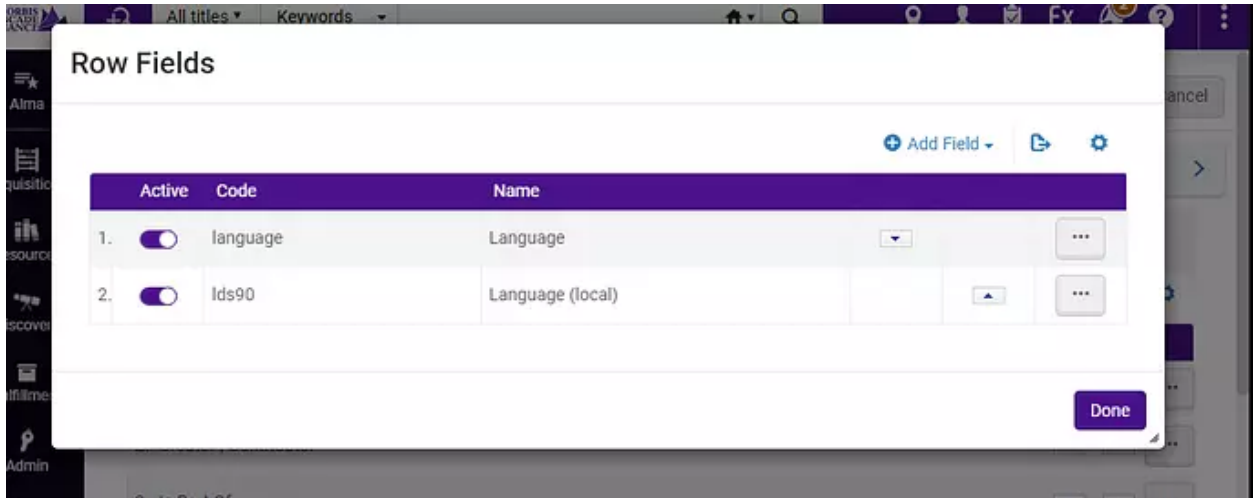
All titles ▾ Keywords ▾

Alma
quisitic
esourc
iscover
lfillme
Admin

ancel

Row Fields

Add Field ▾

| | Active | Code | Name | | | |
|---|---|---|---|---|---|---|
| 1. | | language | Language | | | ··· |
| 2. | | lds90 | Language (local) | | | ··· |

Done